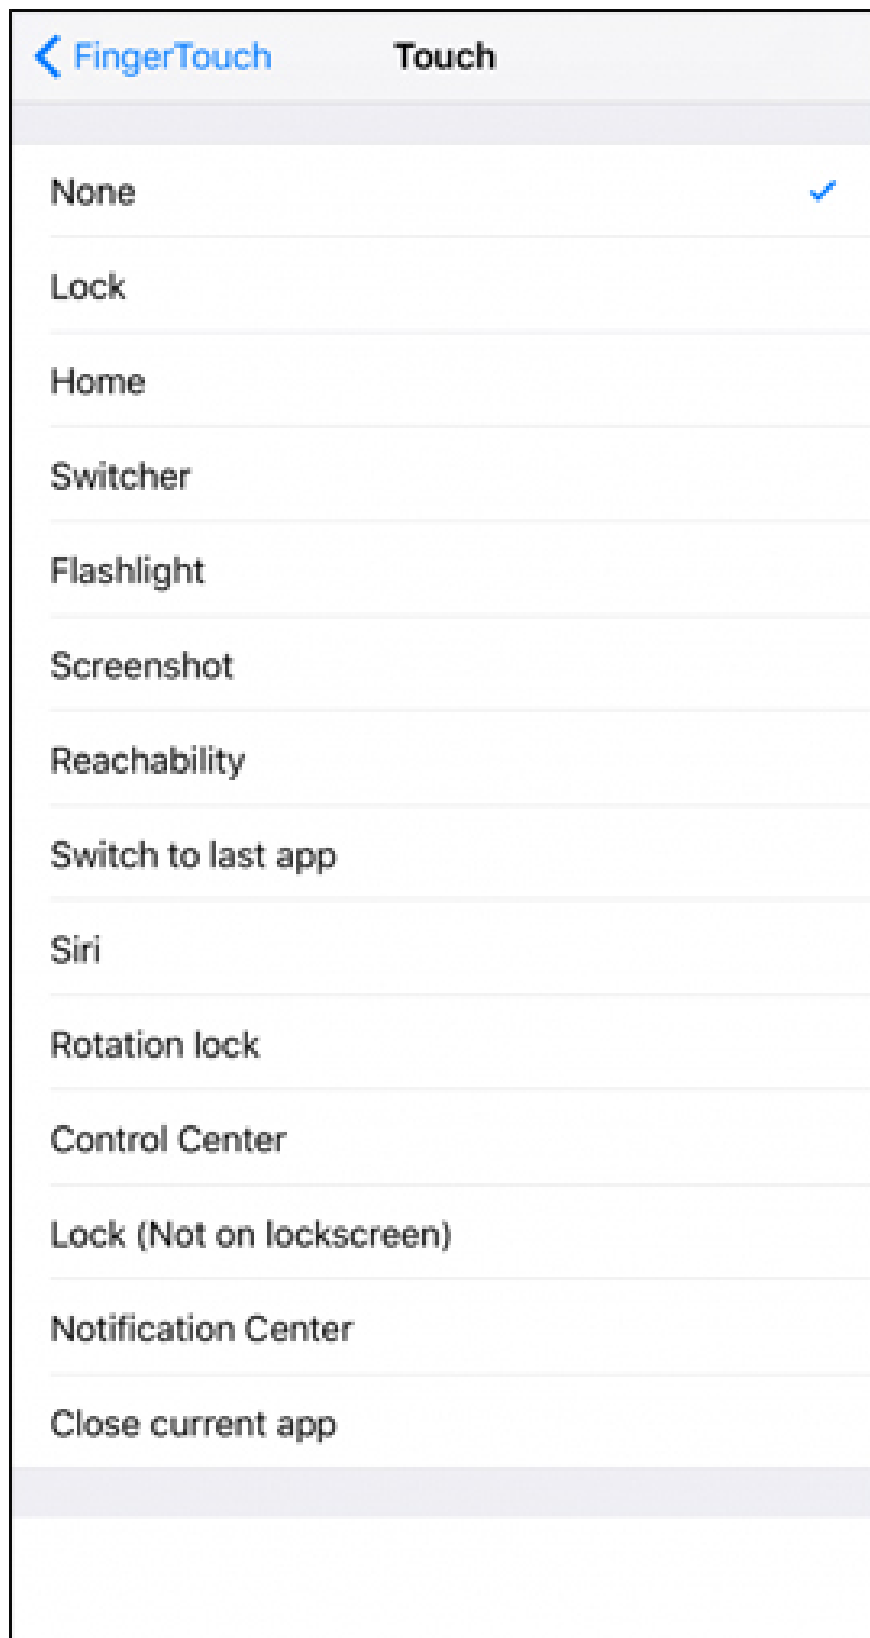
< FingerTouch

Touch

None ✓

Lock

Home

Switcher

Flashlight

Screenshot

Reachability

Switch to last app

Siri

Rotation lock

Control Center

Lock (Not on lockscreen)

Notification Center

Close current app